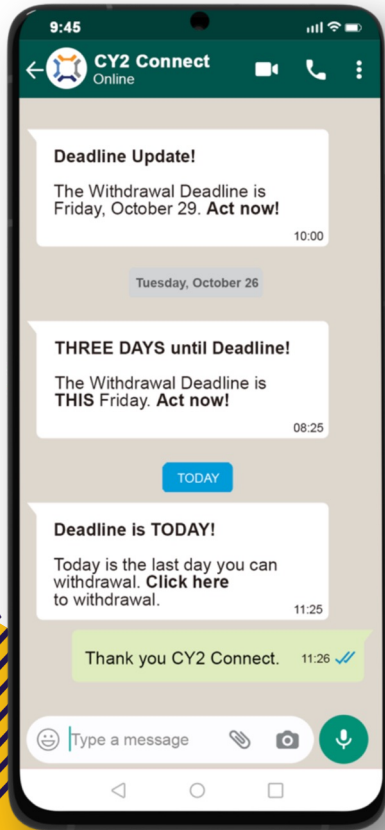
9:45

CY2 Connect
Online

Deadline Update!

The Withdrawal Deadline is Friday, October 29. Act now!

10:00

Tuesday, October 26

THREE DAYS until Deadline!

The Withdrawal Deadline is THIS Friday. Act now!

08:25

TODAY

Deadline is TODAY!

Today is the last day you can withdrawal. Click here to withdrawal.

11:25

Thank you CY2 Connect.

11:26

Type a message